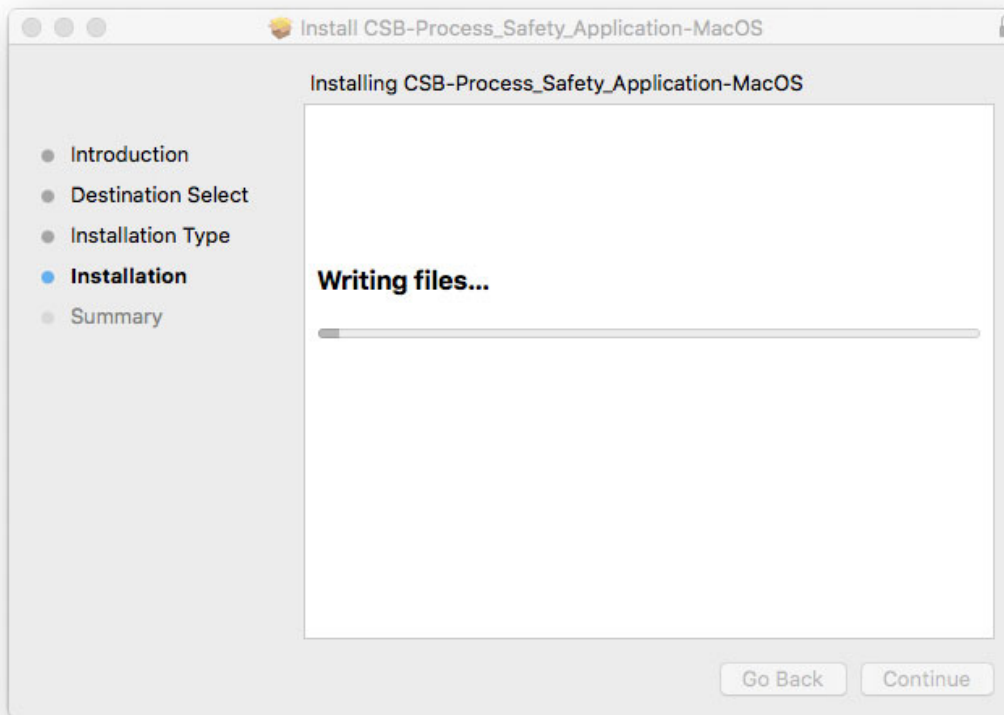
Install CSB-Process_Safety_Application-MacOS

Installing CSB-Process_Safety_Application-MacOS

Introduction
Destination Select
Installation Type
Installation
Summary

Writing files...

Go Back
Continue